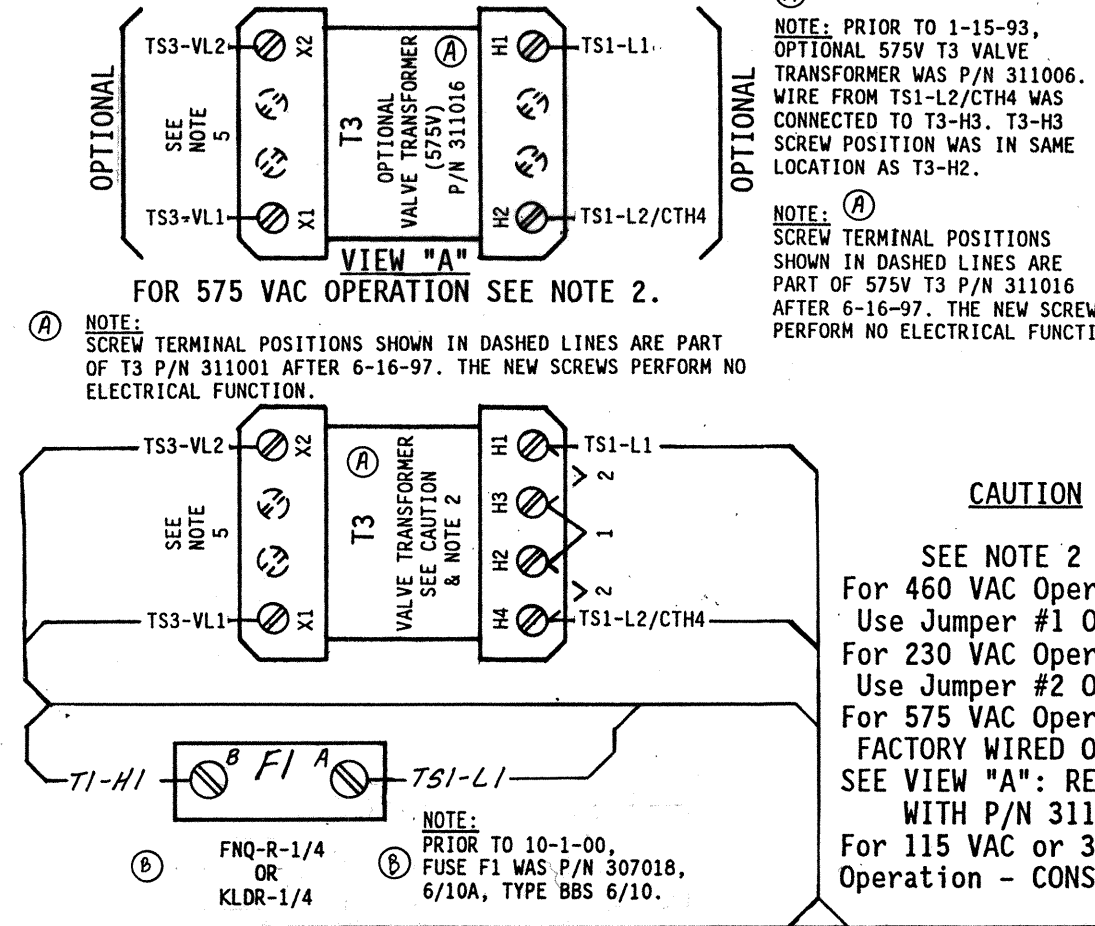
OPTIONAL

TS3-VL2 X2

SEE NOTE 5

TS3-VL1 X1

T3

OPTIONAL VALVE TRANSFORMER (575V) P/N 311016

(A)

H1 TS1-L1

H2 TS1-L2/CTH4

OPTIONAL

VIEW "A"

FOR 575 VAC OPERATION SEE NOTE 2.

NOTE: PRIOR TO 1-15-93, OPTIONAL 575V T3 VALVE TRANSFORMER WAS P/N 311006. WIRE FROM TS1-L2/CTH4 WAS CONNECTED TO T3-H3. T3-H3 SCREW POSITION WAS IN SAME LOCATION AS T3-H2.

NOTE: (A)
SCREW TERMINAL POSITIONS SHOWN IN DASHED LINES ARE PART OF 575V T3 P/N 311016 AFTER 6-16-97. THE NEW SCREW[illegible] PERFORM NO ELECTRICAL FUNCT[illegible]

(A) NOTE:
SCREW TERMINAL POSITIONS SHOWN IN DASHED LINES ARE PART OF T3 P/N 311001 AFTER 6-16-97. THE NEW SCREWS PERFORM NO ELECTRICAL FUNCTION.

TS3-VL2 X2

SEE NOTE 5

TS3-VL1 X1

(A)

T3

VALVE TRANSFORMER SEE CAUTION & NOTE 2

H1 TS1-L1
2
H3
1
H2
2
H4 TS1-L2/CTH4

CAUTION

SEE NOTE 2
For 460 VAC Oper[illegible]
Use Jumper #1 O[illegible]
For 230 VAC Oper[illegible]
Use Jumper #2 O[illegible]
For 575 VAC Oper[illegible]
FACTORY WIRED O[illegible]
SEE VIEW "A": RE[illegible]
WITH P/N 311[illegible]
For 115 VAC or 3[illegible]
Operation - CONS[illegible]

T1-H1 B F1 A TS1-L1

(B) FNQ-R-1/4 OR KLDR-1/4

NOTE:
(B) PRIOR TO 10-1-00, FUSE F1 WAS P/N 307018, 6/10A, TYPE BBS 6/10.